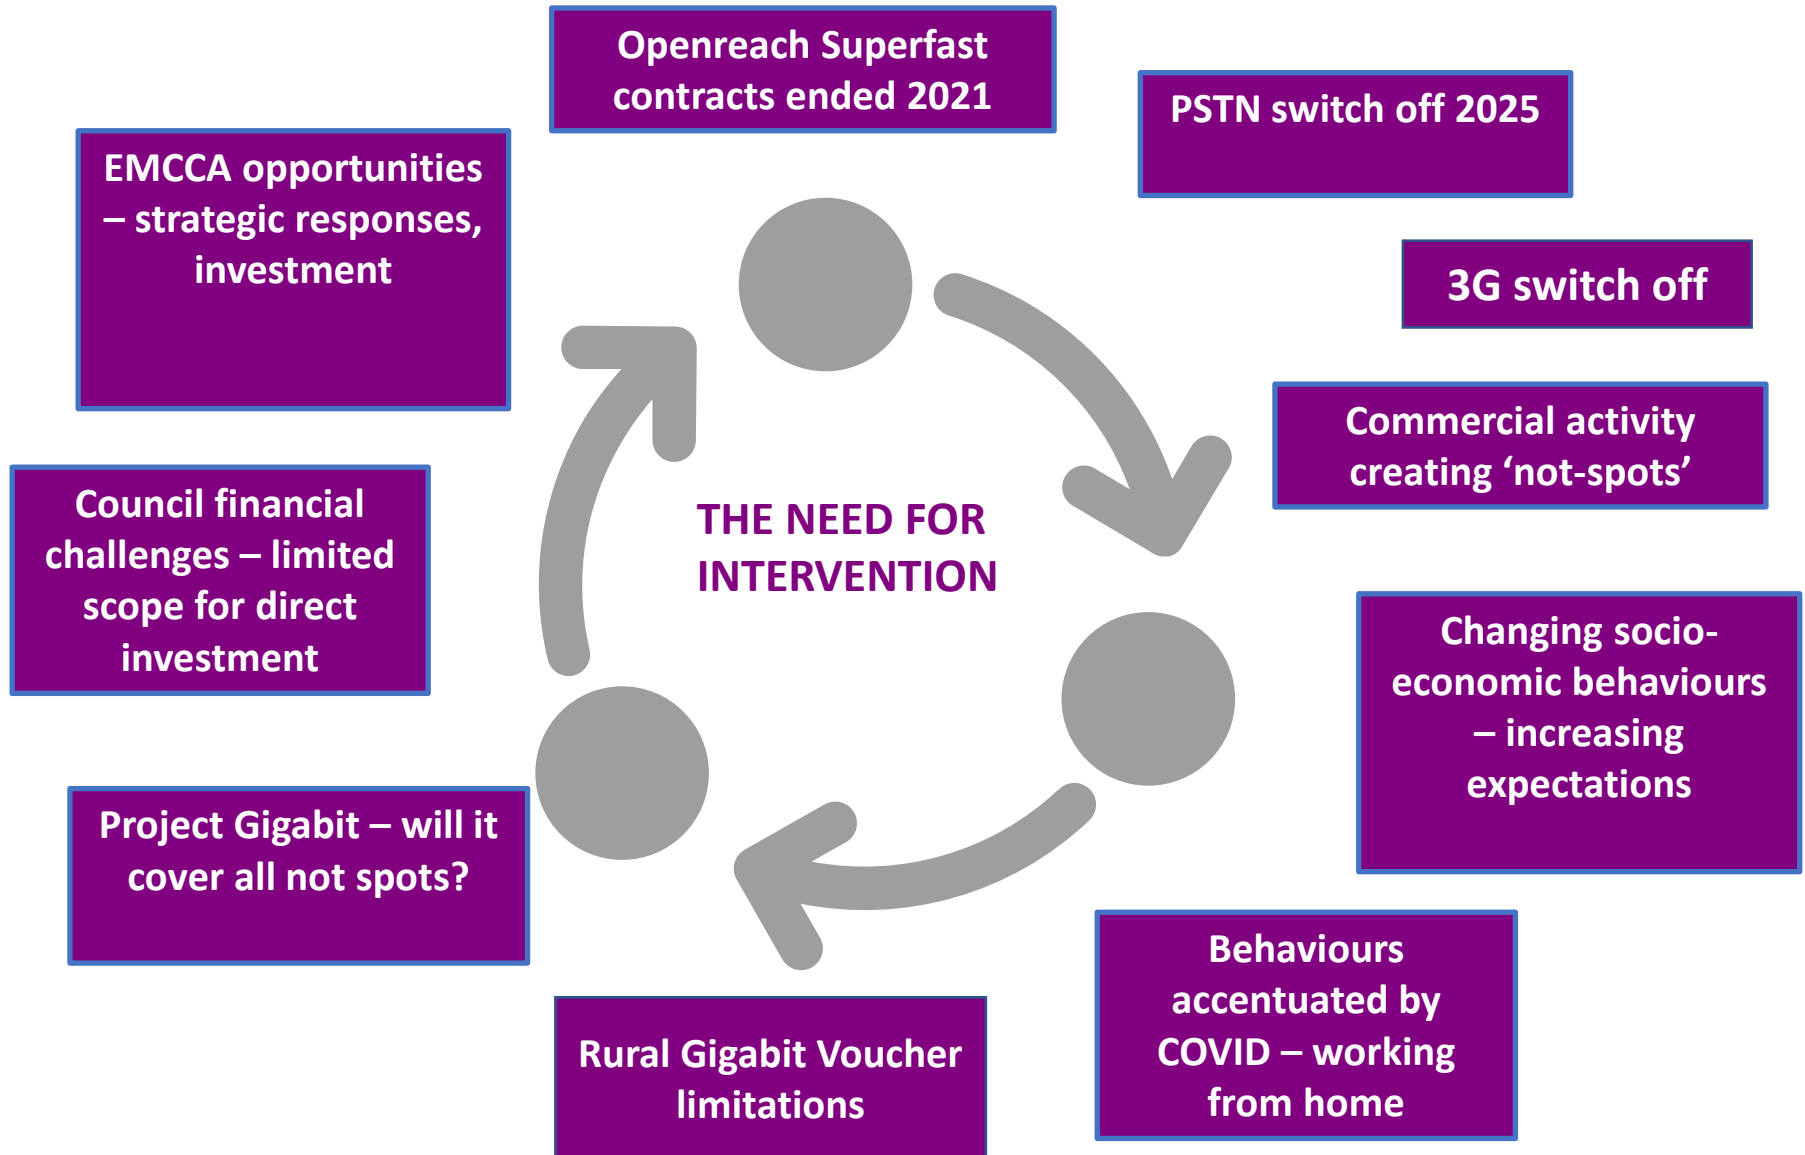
Openreach Superfast contracts ended 2021

PSTN switch off 2025

3G switch off

Commercial activity creating ‘not-spots’

Changing socio-economic behaviours – increasing expectations

Behaviours accentuated by COVID – working from home

Rural Gigabit Voucher limitations

Project Gigabit – will it cover all not spots?

Council financial challenges – limited scope for direct investment

EMCCA opportunities – strategic responses, investment

THE NEED FOR INTERVENTION